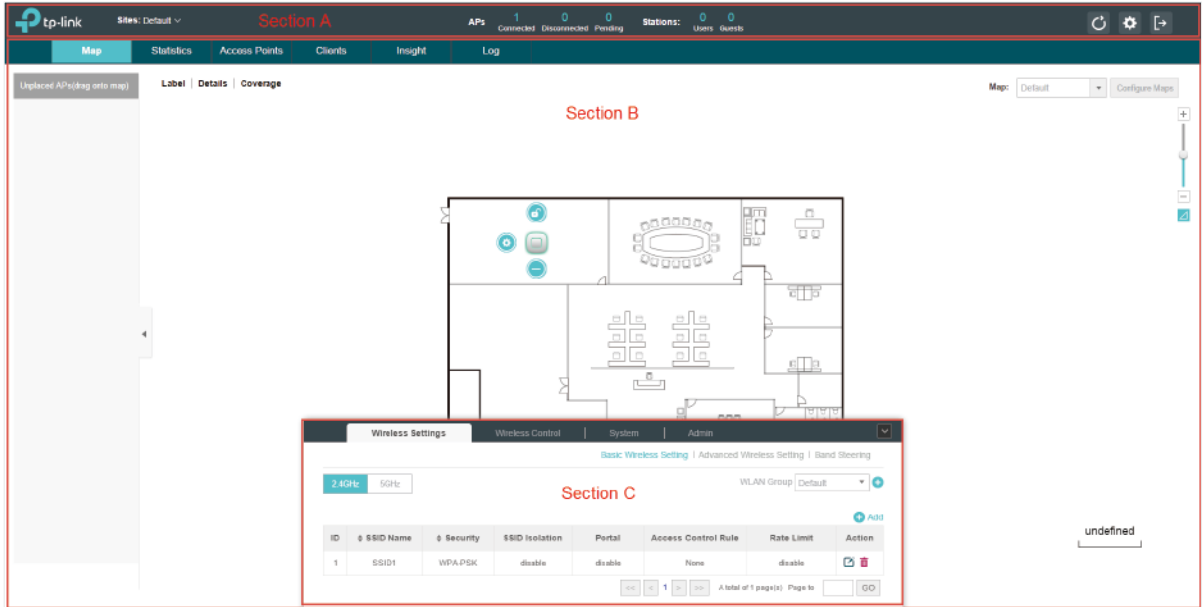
tp-link Sites: Default Section A APs 1 Connected 0 Disconnected 0 Pending Stations: 0 Users 0 Guests

Map Statistics Access Points Clients Insight Log

Unplaced APs(drag onto map)

Label | Details | Coverage

Map: Default Configure Maps

Section B

Wireless Settings | Wireless Control | System | Admin

Basic Wireless Setting | Advanced Wireless Setting | Band Steering

2.4GHz 5GHz

WLAN Group Default

Section C

Add

| ID | SSID Name | Security | SSID Isolation | Portal | Access Control Rule | Rate Limit | Action |
|---|---|---|---|---|---|---|---|
| 1 | SSID1 | WPA-PSK | disable | disable | None | disable | |

1 A total of 1 page(s) Page to GO

undefined